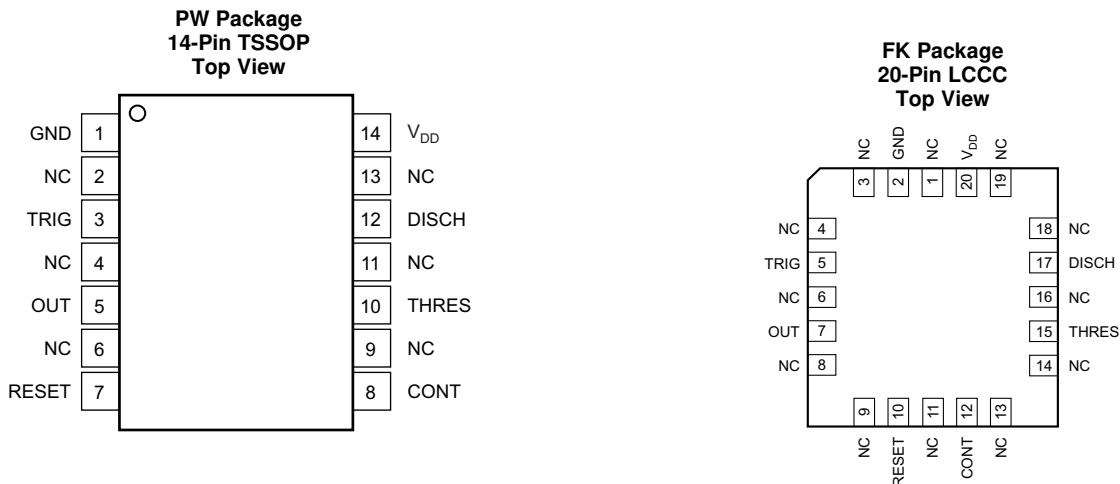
PW Package
14-Pin TSSOP
Top View

GND 1
NC 2
TRIG 3
NC 4
OUT 5
NC 6
RESET 7

14 $V_{DD}$
13 NC
12 DISCH
11 NC
10 THRES
9 NC
8 CONT

FK Package
20-Pin LCCC
Top View

NC 3
GND 2
NC 1
$V_{DD}$ 20
NC 19

NC 4
TRIG 5
NC 6
OUT 7
NC 8

18 NC
17 DISCH
16 NC
15 THRES
14 NC

9 NC
10 RESET
11 NC
12 CONT
13 NC